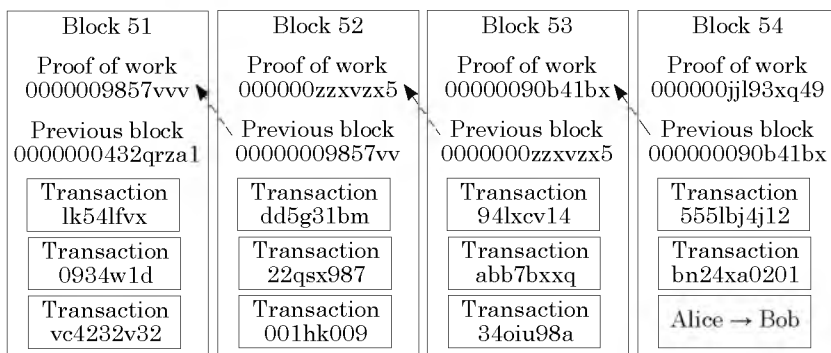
Block 51

Proof of work
0000009857vvv

Previous block
0000000432qrza1

Transaction
lk54lfvx

Transaction
0934w1d

Transaction
vc4232v32

Block 52

Proof of work
000000zzxvzx5

Previous block
00000009857vv

Transaction
dd5g31bm

Transaction
22qsx987

Transaction
001hk009

Block 53

Proof of work
00000090b41bx

Previous block
0000000zzxvzx5

Transaction
94lxcv14

Transaction
abb7bxxq

Transaction
34oiu98a

Block 54

Proof of work
000000jjl93xq49

Previous block
000000090b41bx

Transaction
555lbj4j12

Transaction
bn24xa0201

Alice $\rightarrow$ Bob